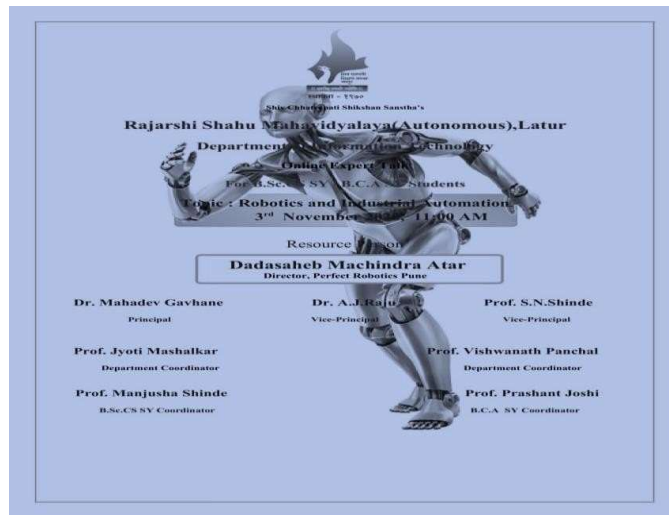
स्थापना – १९७०

Shiv Chhatrapati Shikshan Sanstha's

Rajarshi Shahu Maha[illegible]idyalaya(Autonomous),Latur

Departme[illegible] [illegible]ormat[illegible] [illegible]chnology

Online Expert Talk

For B.Sc.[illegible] SY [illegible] B.C.A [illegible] Students

T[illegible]ic : Robotics and Industrial Automation

3rd November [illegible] 11:00 AM

Resource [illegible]son

Dadasaheb Machindra Atar
Director, Perfect Robotics Pune

Dr. Mahadev Gavhane
Principal

Dr. A.J.Raju
Vice-Principal

Prof. S.N.Shinde
Vice-Principal

Prof. Jyoti Mashalkar
Department Coordinator

Prof. Vishwanath Panchal
Department Coordinator

Prof. Manjusha Shinde
B.Sc.CS SY Coordinator

Prof. Prashant Joshi
B.C.A SY Coordinator